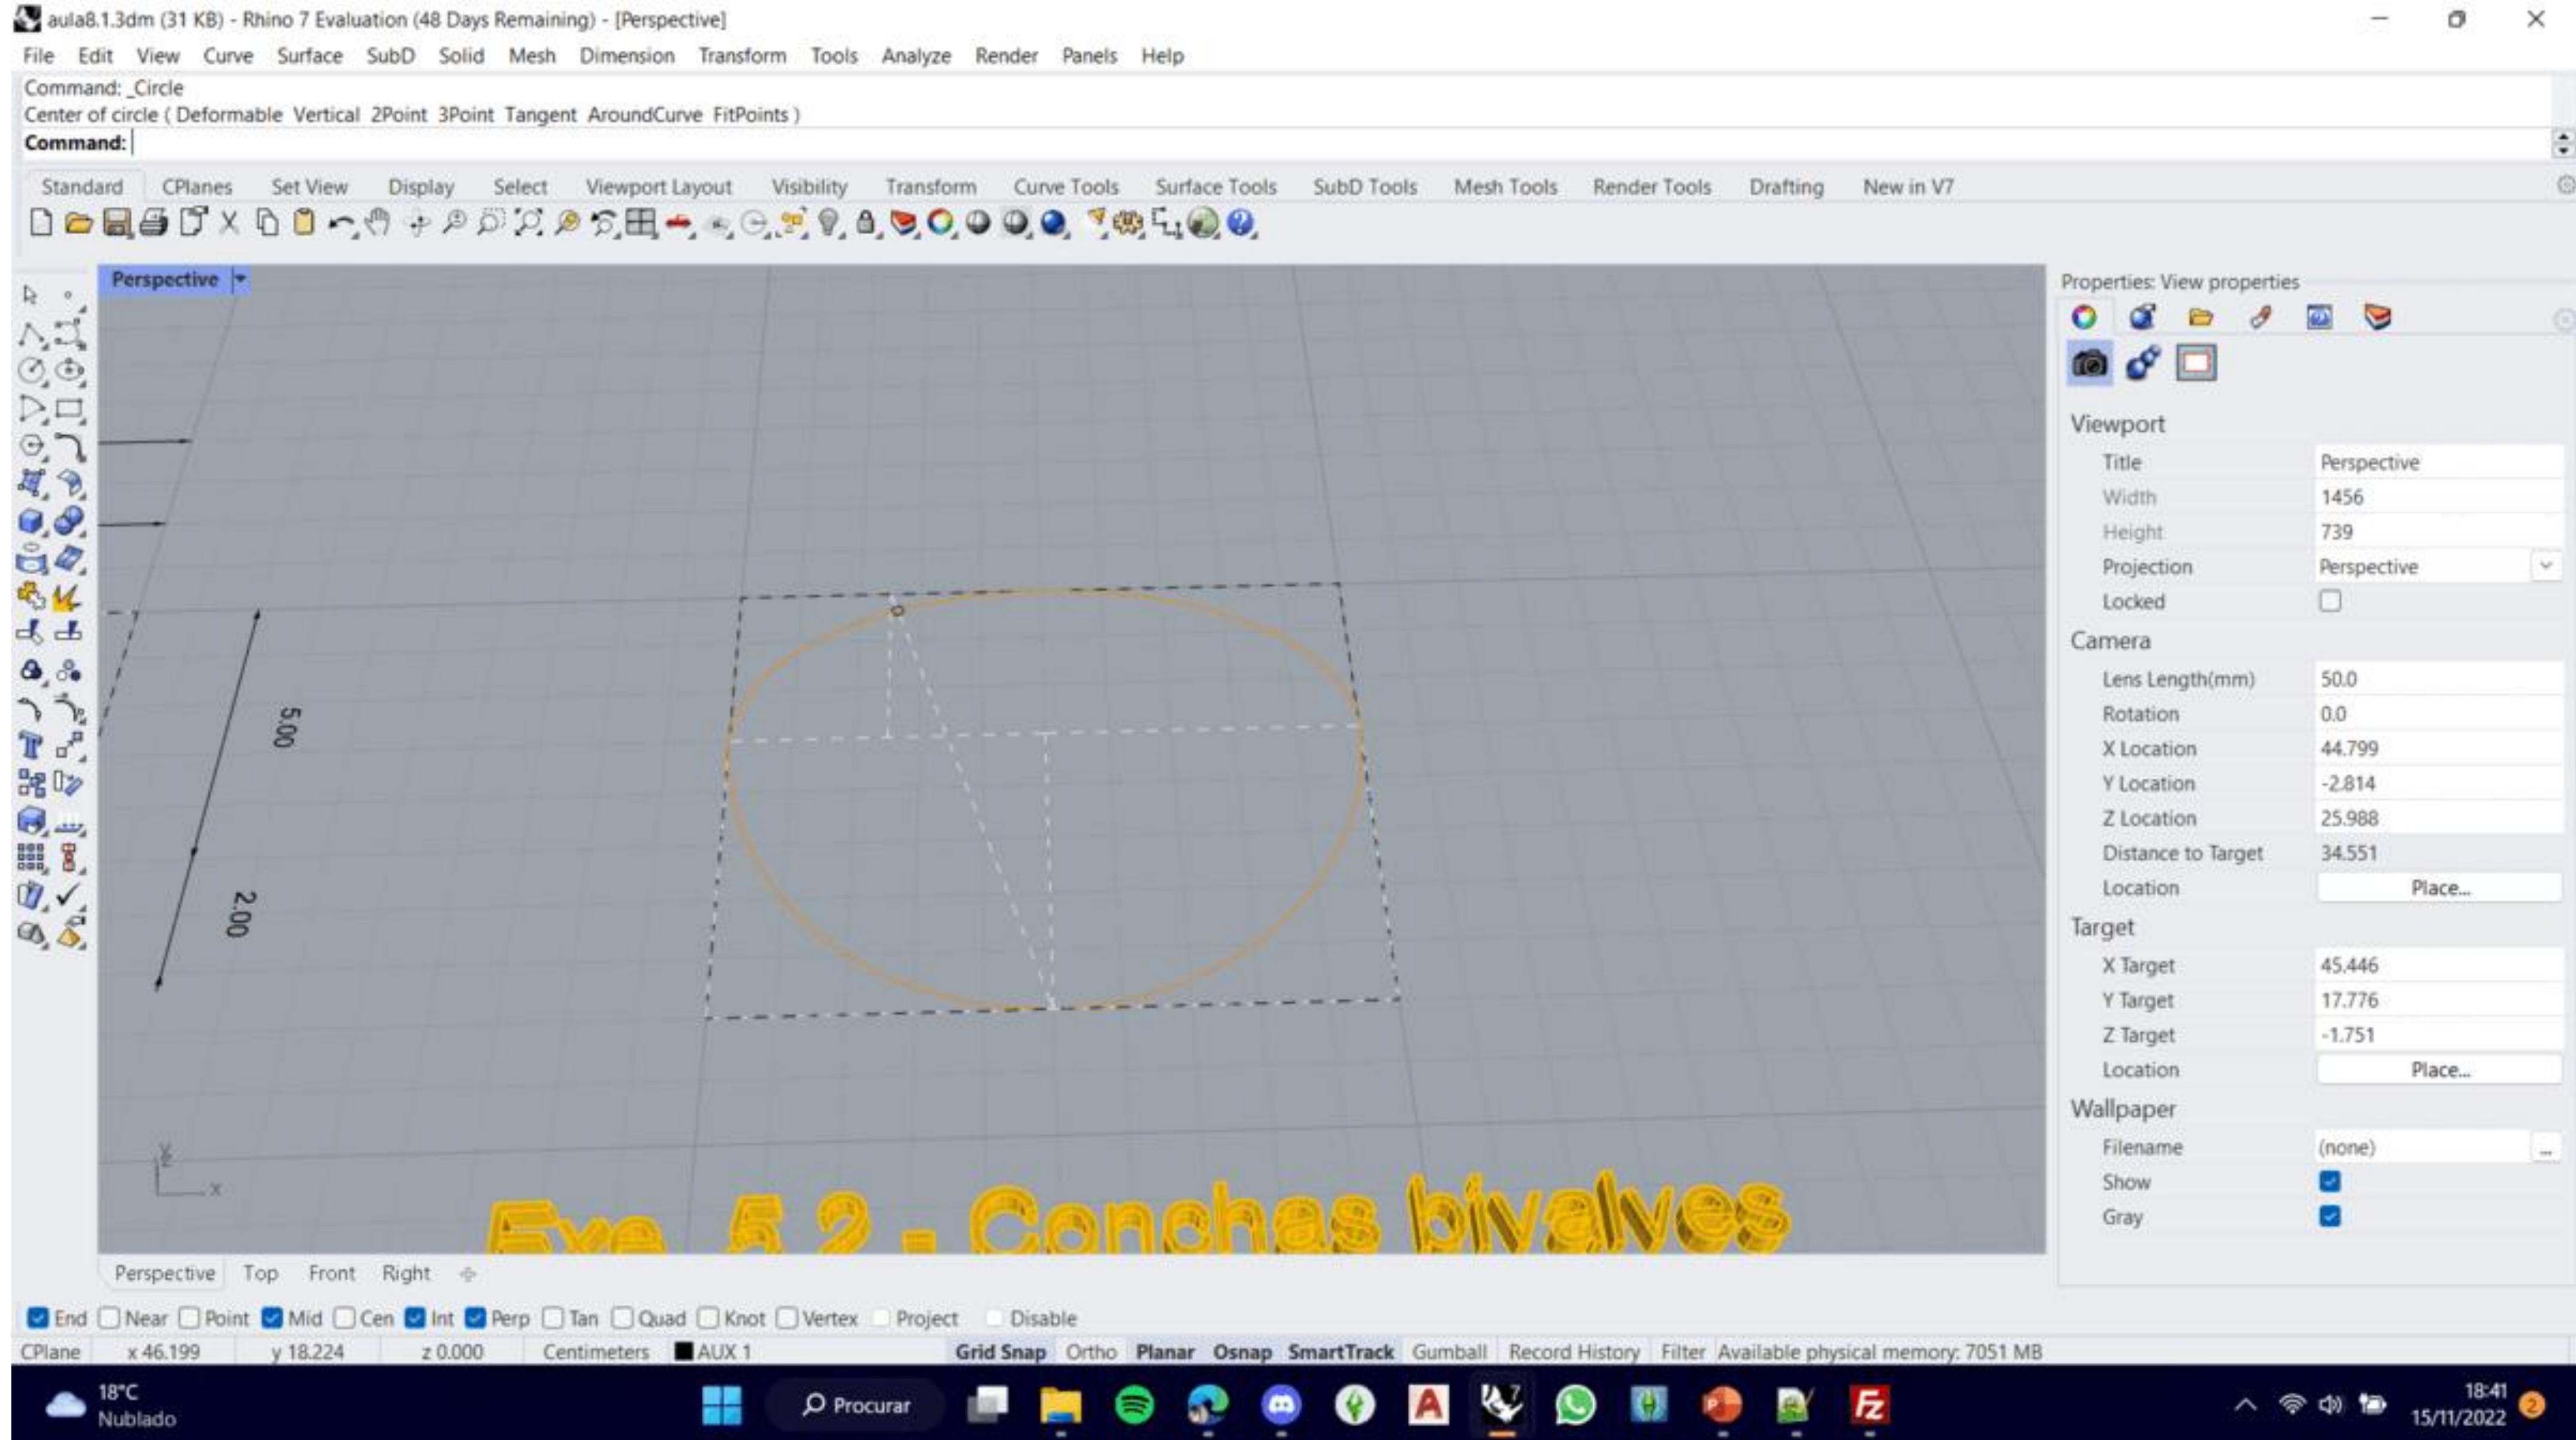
aula8.1.3dm (31 KB) - Rhino 7 Evaluation (48 Days Remaining) - [Perspective]

File Edit View Curve Surface SubD Solid Mesh Dimension Transform Tools Analyze Render Panels Help

Command: _Circle
Center of circle ( Deformable Vertical 2Point 3Point Tangent AroundCurve FitPoints )
Command:

Standard CPlanes Set View Display Select Viewport Layout Visibility Transform Curve Tools Surface Tools SubD Tools Mesh Tools Render Tools Drafting New in V7

Perspective

5.00

2.00

Exe 5.2 - Conchas bivalves

Perspective Top Front Right

Properties: View properties

Viewport

| | |
|---|---|
| Title | Perspective |
| Width | 1456 |
| Height | 739 |
| Projection | Perspective |
| Locked | |

Camera

| | |
|---|---|
| Lens Length(mm) | 50.0 |
| Rotation | 0.0 |
| X Location | 44.799 |
| Y Location | -2.814 |
| Z Location | 25.988 |
| Distance to Target | 34.551 |
| Location | Place... |

Target

| | |
|---|---|
| X Target | 45.446 |
| Y Target | 17.776 |
| Z Target | -1.751 |
| Location | Place... |

Wallpaper

| | |
|---|---|
| Filename | (none) |
| Show | |
| Gray | |

End Near Point Mid Cen Int Perp Tan Quad Knot Vertex Project Disable

CPlane x 46.199 y 18.224 z 0.000 Centimeters AUX 1 Grid Snap Ortho Planar Osnap SmartTrack Gumball Record History Filter Available physical memory: 7051 MB

18°C
Nublado
Procurar
18:41
15/11/2022